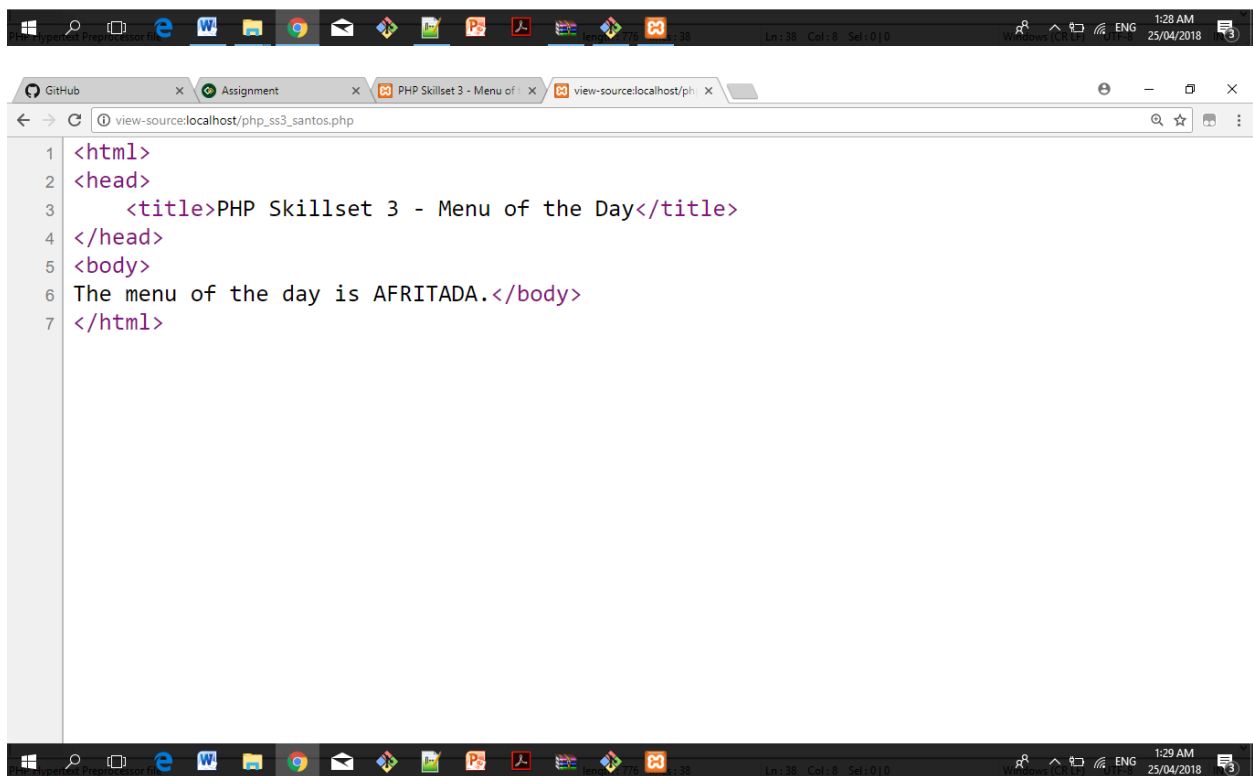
PHP Hypertext Preprocessor file    leng 776    : 38    Ln : 38   Col : 8   Sel : 0 | 0    Windows (CR LF)   UTF-8   IN

ENG   1:28 AM 25/04/2018   3

GitHub ×   Assignment ×   PHP Skillset 3 - Menu of ×   view-source:localhost/ph ×

view-source:localhost/php_ss3_santos.php

1 <html>
2 <head>
3 <title>PHP Skillset 3 - Menu of the Day</title>
4 </head>
5 <body>
6 The menu of the day is AFRITADA.</body>
7 </html>

PHP Hypertext Preprocessor file    leng 776    : 38    Ln : 38   Col : 8   Sel : 0 | 0    Windows (CR LF)   UTF-8   IN

ENG   1:29 AM 25/04/2018   3